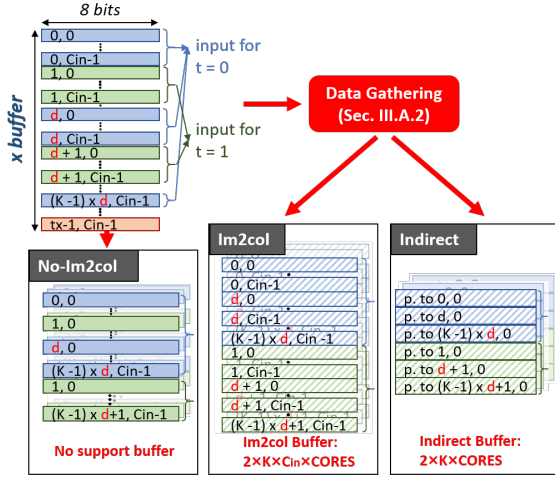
8 bits

x buffer

0, 0

0, Cin-1

1, 0

1, Cin-1

d, 0

d, Cin-1

d + 1, 0

d + 1, Cin-1

(K -1) x d, Cin-1

tx-1, Cin-1

input for t = 0

input for t = 1

Data Gathering (Sec. III.A.2)

No-Im2col

0, 0

1, 0

d, 0

(K -1) x d, Cin-1

1, 0

(K -1) x d+1, Cin-1

No support buffer

Im2col

0, 0

0, Cin-1

d, 0

d, Cin-1

(K -1) x d, Cin -1

1, 0

1, Cin-1

d + 1, 0

d + 1, Cin-1

(K -1) x d+1, Cin-1

Im2col Buffer: 2×K×Cin×CORES

Indirect

p. to 0, 0

p. to d, 0

p. to (K -1) x d, 0

p. to 1, 0

p. to d + 1, 0

p. to (K -1) x d+1, 0

Indirect Buffer: 2×K×CORES